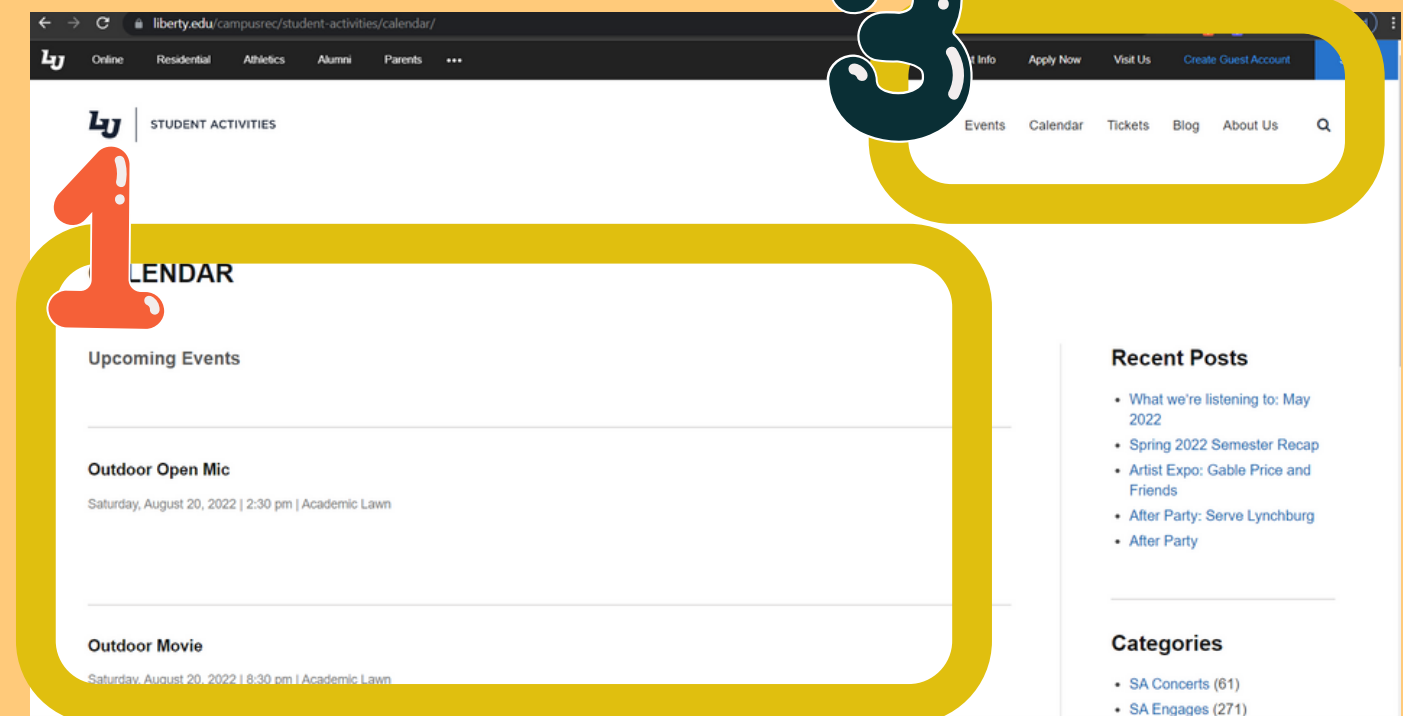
liberty.edu/campusrec/student-activities/calendar/

LU Online Residential Athletics Alumni Parents •••

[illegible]t Info Apply Now Visit Us Create Guest Account

LU STUDENT ACTIVITIES

Events Calendar Tickets Blog About Us

1

3

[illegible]LENDAR

Upcoming Events

Outdoor Open Mic

Saturday, August 20, 2022 | 2:30 pm | Academic Lawn

Outdoor Movie

Saturday, August 20, 2022 | 8:30 pm | Academic Lawn

Recent Posts

- What we're listening to: May 2022
- Spring 2022 Semester Recap
- Artist Expo: Gable Price and Friends
- After Party: Serve Lynchburg
- After Party

Categories

- SA Concerts (61)
- SA Engages (271)